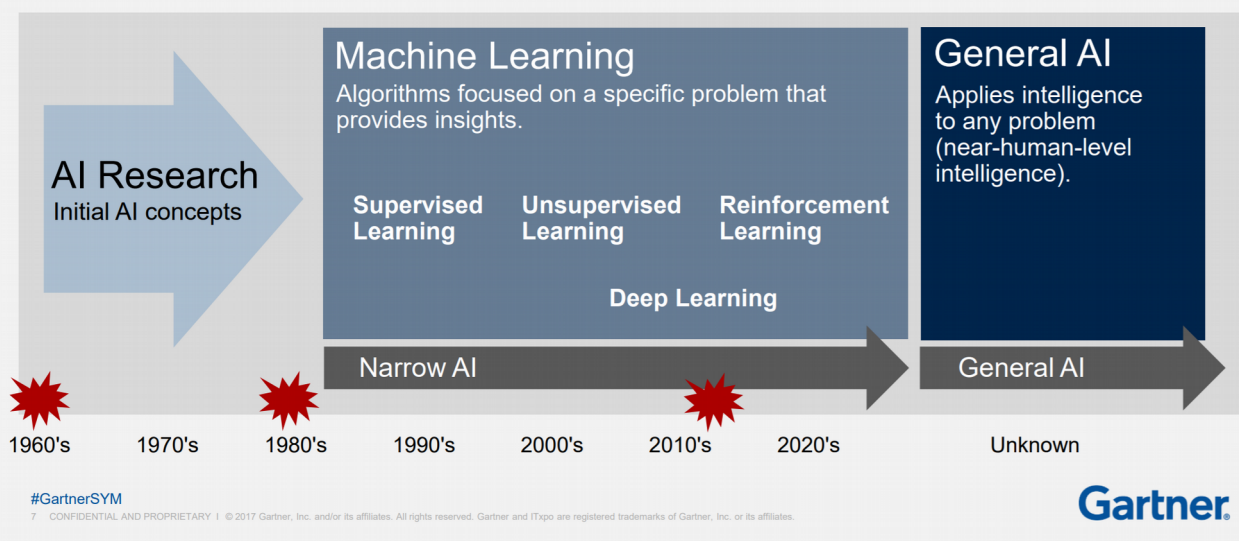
AI Research
Initial AI concepts

Machine Learning
Algorithms focused on a specific problem that provides insights.

Supervised Learning

Unsupervised Learning

Reinforcement Learning

Deep Learning

General AI
Applies intelligence to any problem (near-human-level intelligence).

Narrow AI

General AI

1960's 1970's 1980's 1990's 2000's 2010's 2020's Unknown

#GartnerSYM
7 CONFIDENTIAL AND PROPRIETARY I © 2017 Gartner, Inc. and/or its affiliates. All rights reserved. Gartner and ITxpo are registered trademarks of Gartner, Inc. or its affiliates.

Gartner.